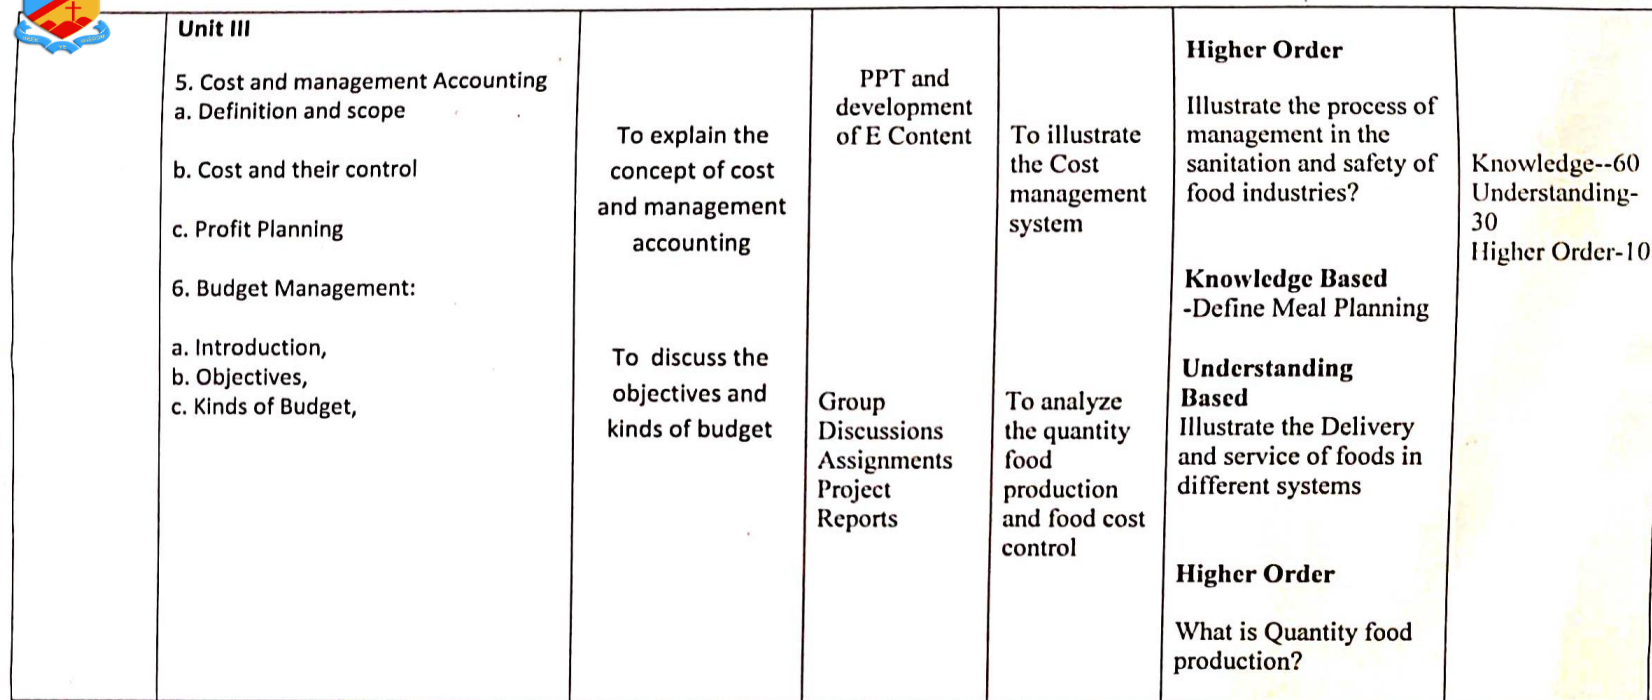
| | Unit III<br><br>5. Cost and management Accounting<br>a. Definition and scope<br><br>b. Cost and their control<br><br>c. Profit Planning<br><br>6. Budget Management:<br><br>a. Introduction,<br>b. Objectives,<br>c. Kinds of Budget, | To explain the concept of cost and management accounting<br><br>To discuss the objectives and kinds of budget | PPT and development of E Content<br><br>Group Discussions Assignments Project Reports | To illustrate the Cost management system<br><br>To analyze the quantity food production and food cost control | Higher Order<br><br>Illustrate the process of management in the sanitation and safety of food industries?<br><br>Knowledge Based<br>-Define Meal Planning<br><br>Understanding Based<br>Illustrate the Delivery and service of foods in different systems<br><br>Higher Order<br><br>What is Quantity food production? | Knowledge--60<br>Understanding-30<br>Higher Order-10 |
|---|---|---|---|---|---|---|